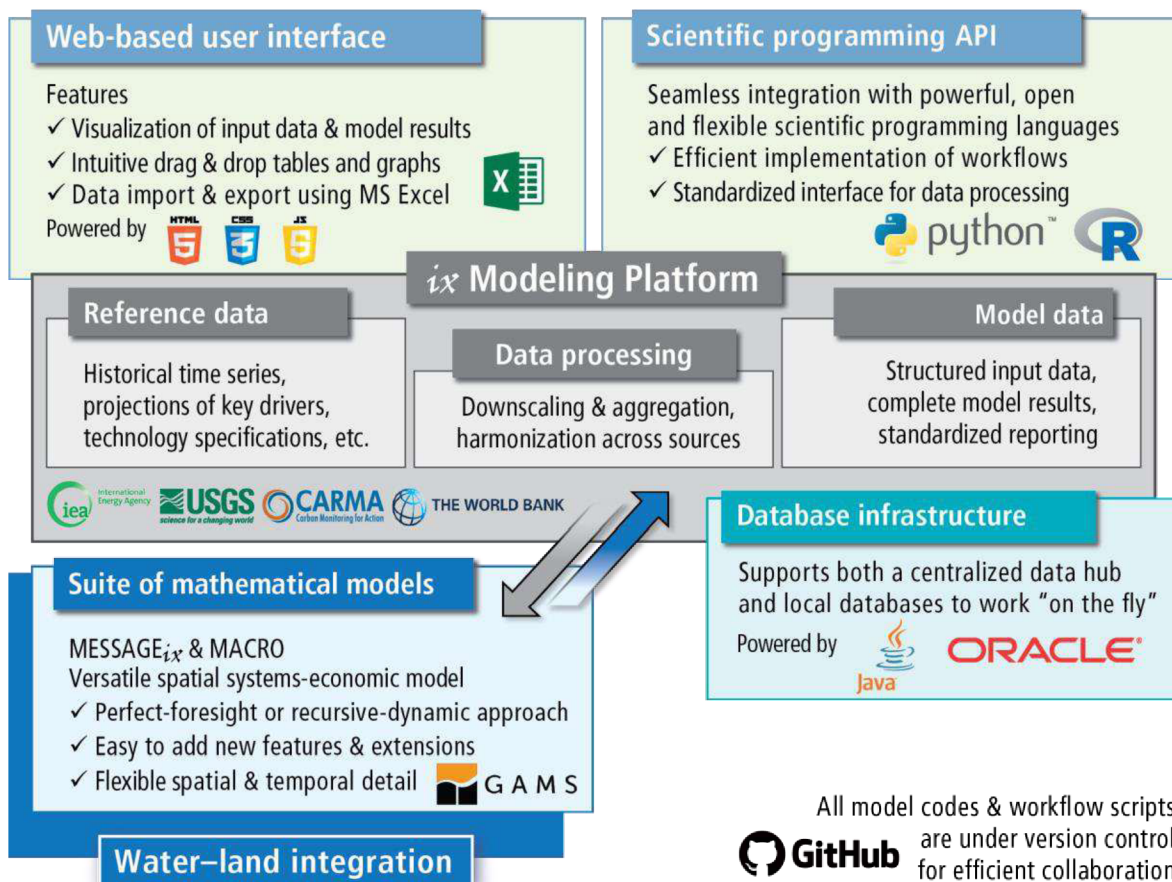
Web-based user interface

Features
✓ Visualization of input data & model results
✓ Intuitive drag & drop tables and graphs
✓ Data import & export using MS Excel
Powered by HTML CSS JS

Scientific programming API

Seamless integration with powerful, open and flexible scientific programming languages
✓ Efficient implementation of workflows
✓ Standardized interface for data processing
python™ R

$ix$ Modeling Platform

Reference data

Historical time series, projections of key drivers, technology specifications, etc.

Data processing

Downscaling & aggregation, harmonization across sources

Model data

Structured input data, complete model results, standardized reporting

iea International Energy Agency USGS science for a changing world CARMA Carbon Monitoring for Action THE WORLD BANK

Database infrastructure

Supports both a centralized data hub and local databases to work "on the fly"
Powered by Java ORACLE

Suite of mathematical models

MESSAGE$_{ix}$ & MACRO
Versatile spatial systems-economic model
✓ Perfect-foresight or recursive-dynamic approach
✓ Easy to add new features & extensions
✓ Flexible spatial & temporal detail GAMS

Water–land integration

All model codes & workflow scripts are under version control for efficient collaboration
GitHub